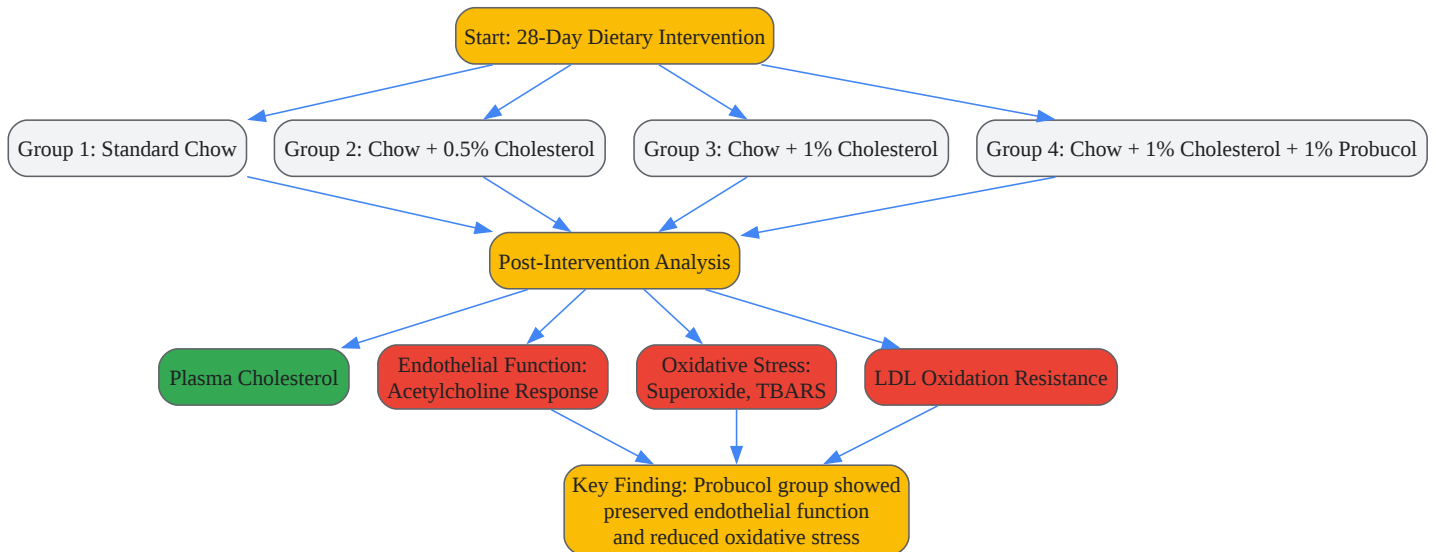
Start: 28-Day Dietary Intervention

Group 1: Standard Chow

Group 2: Chow + 0.5% Cholesterol

Group 3: Chow + 1% Cholesterol

Group 4: Chow + 1% Cholesterol + 1% Probucol

Post-Intervention Analysis

Plasma Cholesterol

Endothelial Function: Acetylcholine Response

Oxidative Stress: Superoxide, TBARS

LDL Oxidation Resistance

Key Finding: Probucol group showed preserved endothelial function and reduced oxidative stress